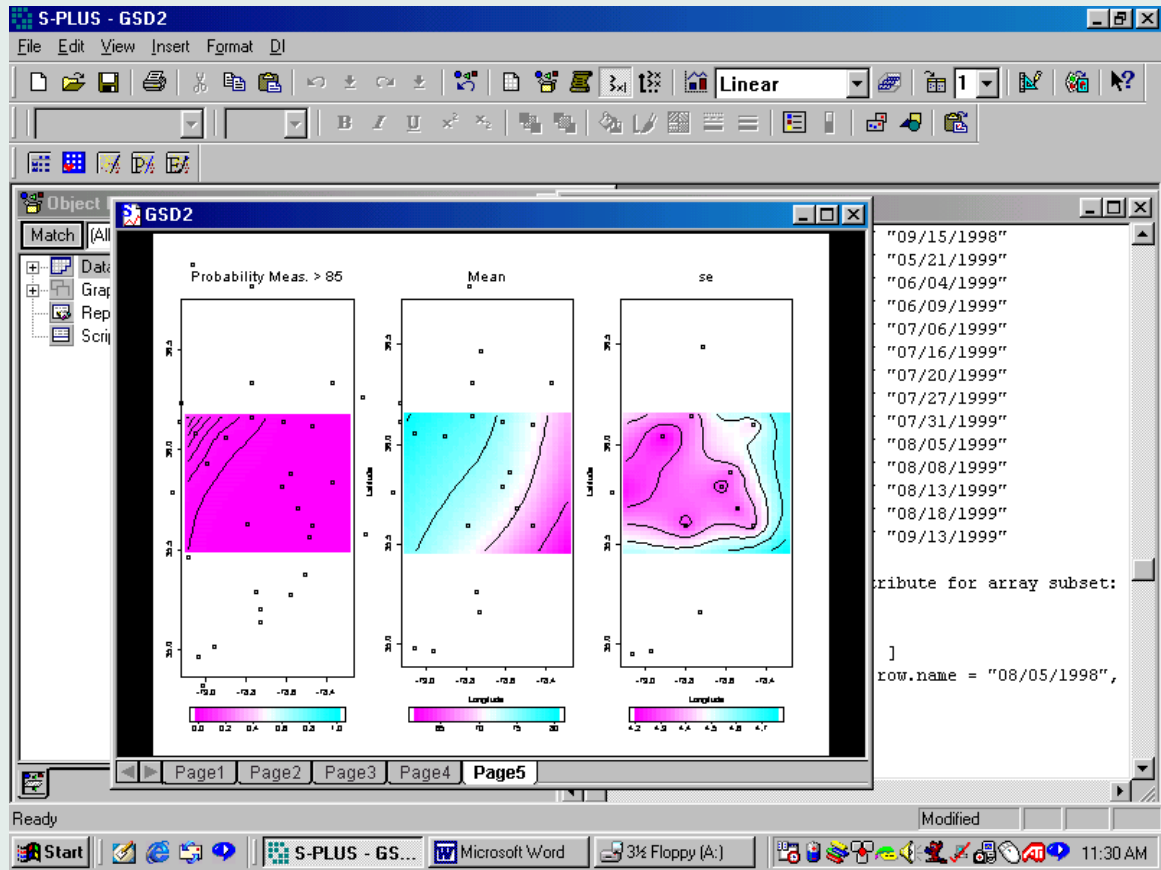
S-PLUS - GSD2

File Edit View Insert Format DI

Linear

1

Object

Match (All

Data
Grap
Rep
Scrip

GSD2

Probability Meas. > 85

Mean

se

Latitude

Longitude

0.0 0.2 0.4 0.6 0.8 1.0

65 70 75 80

4.2 4.3 4.4 4.5 4.6 4.7

Page1 Page2 Page3 Page4 Page5

"09/15/1998"
"05/21/1999"
"06/04/1999"
"06/09/1999"
"07/06/1999"
"07/16/1999"
"07/20/1999"
"07/27/1999"
"07/31/1999"
"08/05/1999"
"08/08/1999"
"08/13/1999"
"08/18/1999"
"09/13/1999"

tribute for array subset:

]
row.name = "08/05/1998",

Ready

Modified

Start

S-PLUS - GS...

Microsoft Word

3½ Floppy (A:)

11:30 AM